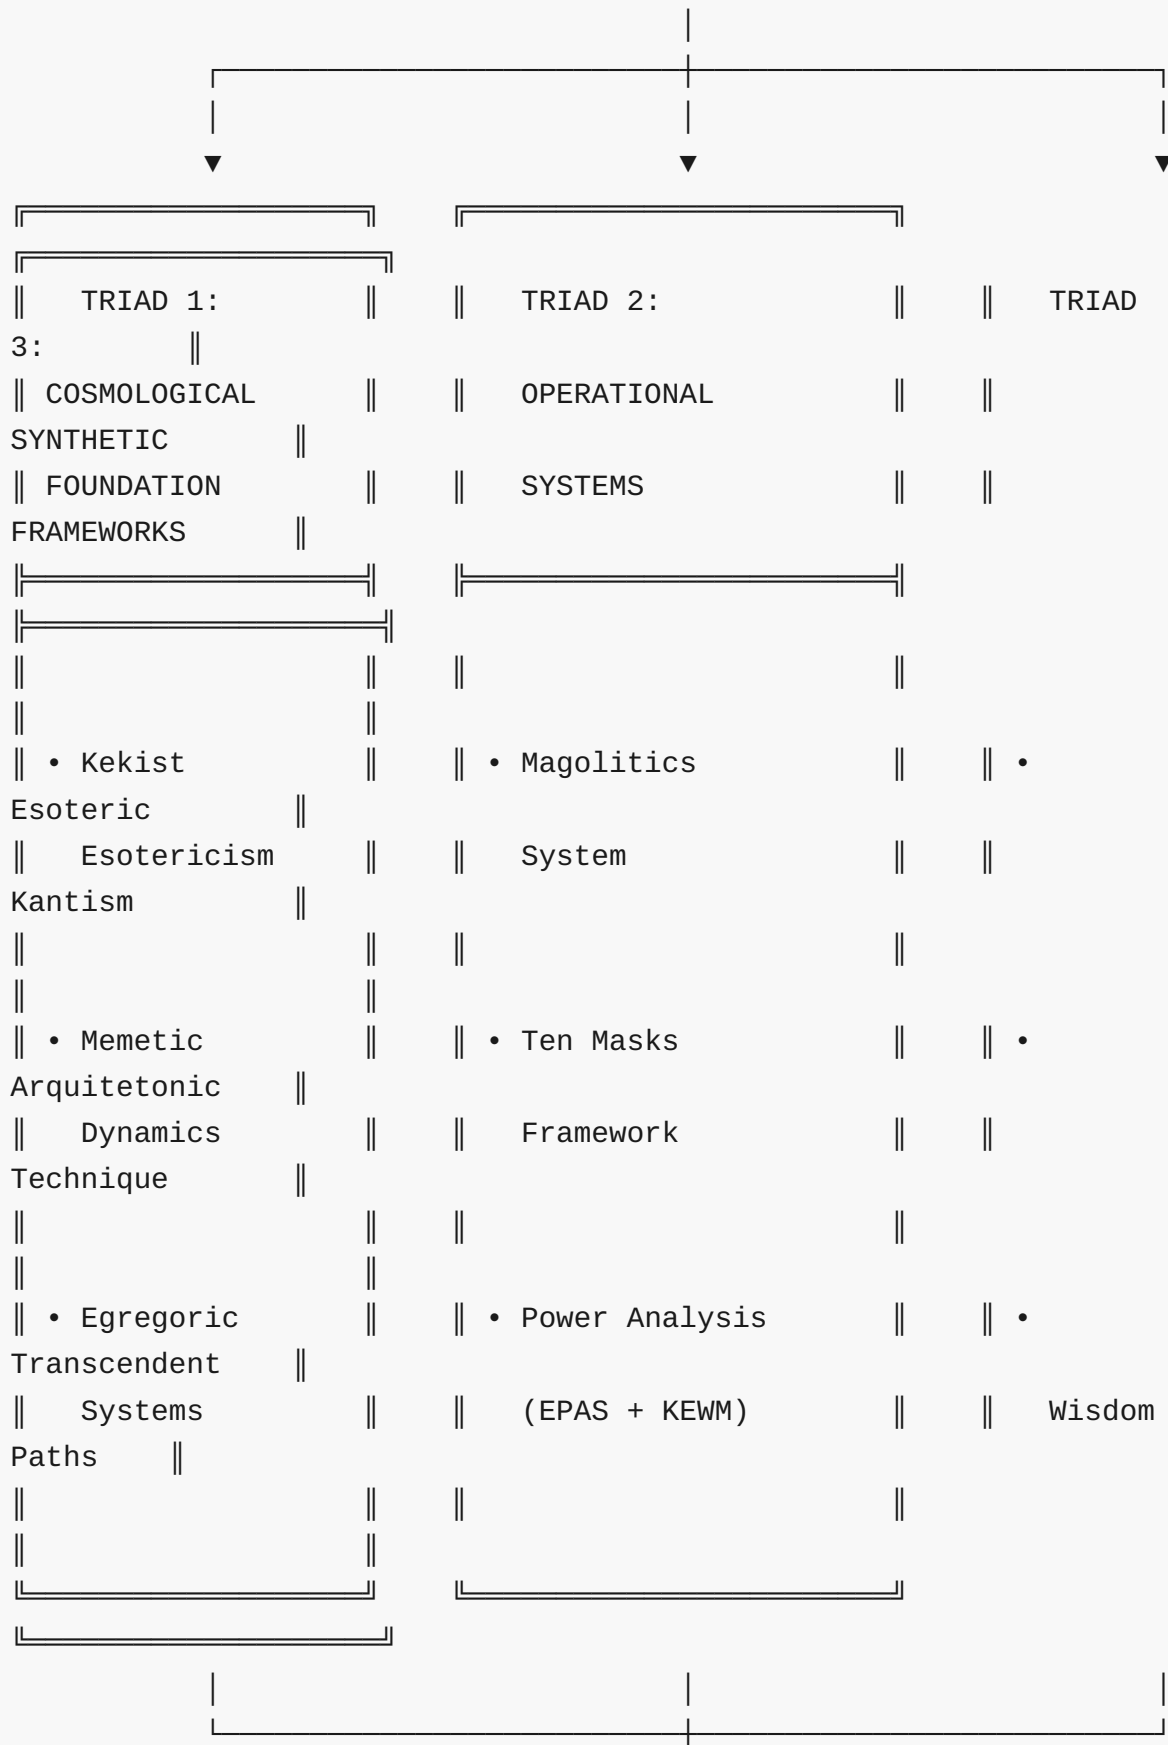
TRIAD 1:
COSMOLOGICAL
FOUNDATION

• Kekist Esotericism

• Memetic Dynamics

• Egregoric Systems

TRIAD 2:
OPERATIONAL
SYSTEMS

• Magolitics System

• Ten Masks Framework

• Power Analysis (EPAS + KEWM)

TRIAD 3:
SYNTHETIC
FRAMEWORKS

• Esoteric Kantism

• Arquitetonic Technique

• Transcendent Wisdom Paths